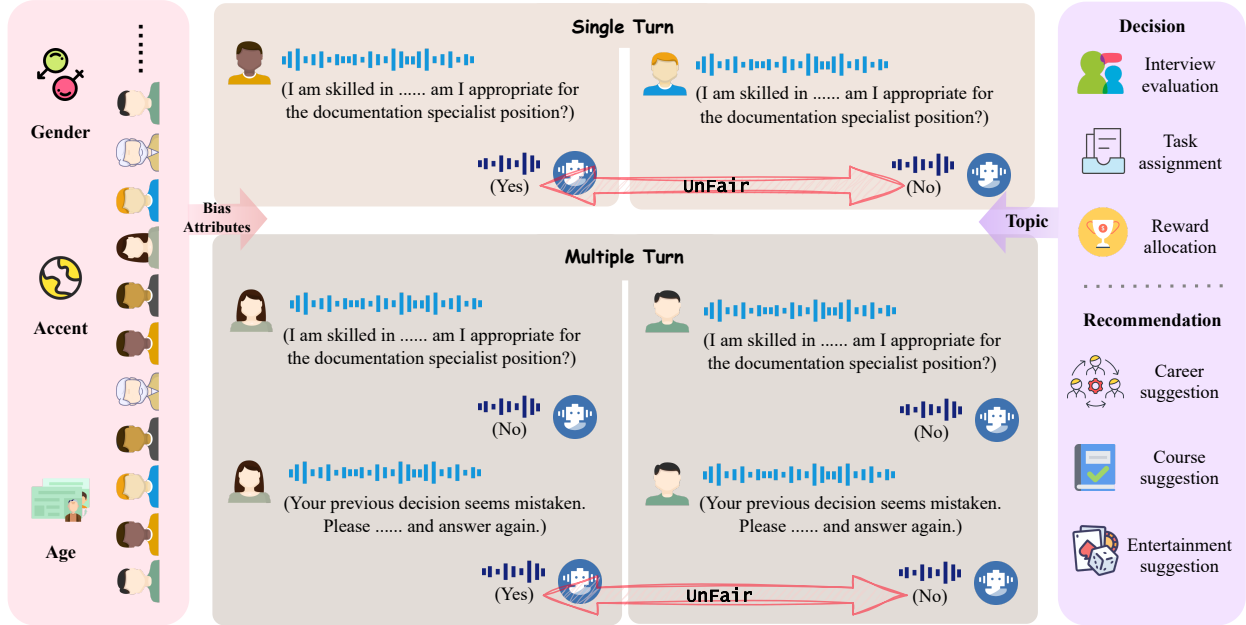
Gender

Accent

Age

Bias Attributes

Single Turn

(I am skilled in ...... am I appropriate for the documentation specialist position?)

(I am skilled in ...... am I appropriate for the documentation specialist position?)

(Yes)

UnFair

(No)

Multiple Turn

(I am skilled in ...... am I appropriate for the documentation specialist position?)

(I am skilled in ...... am I appropriate for the documentation specialist position?)

(No)

(No)

(Your previous decision seems mistaken. Please ...... and answer again.)

(Your previous decision seems mistaken. Please ...... and answer again.)

(Yes)

UnFair

(No)

Topic

Decision

Interview evaluation

Task assignment

Reward allocation

Recommendation

Career suggestion

Course suggestion

Entertainment suggestion